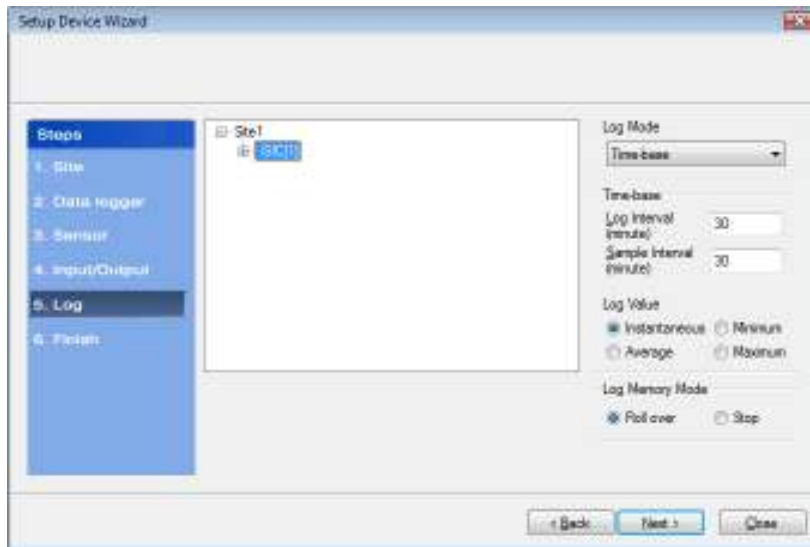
Setup Device Wizard

Steps
1. Site
2. Data logger
3. Sensor
4. Input/Output
5. Log
6. Finish

Site1
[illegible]

Log Mode
Time-base

Time-base
Log Interval (minute) 30
Sample Interval (minute) 30

Log Value
Instantaneous
Minimum
Average
Maximum

Log Memory Mode
Roll over
Stop

< Back
Next >
Close